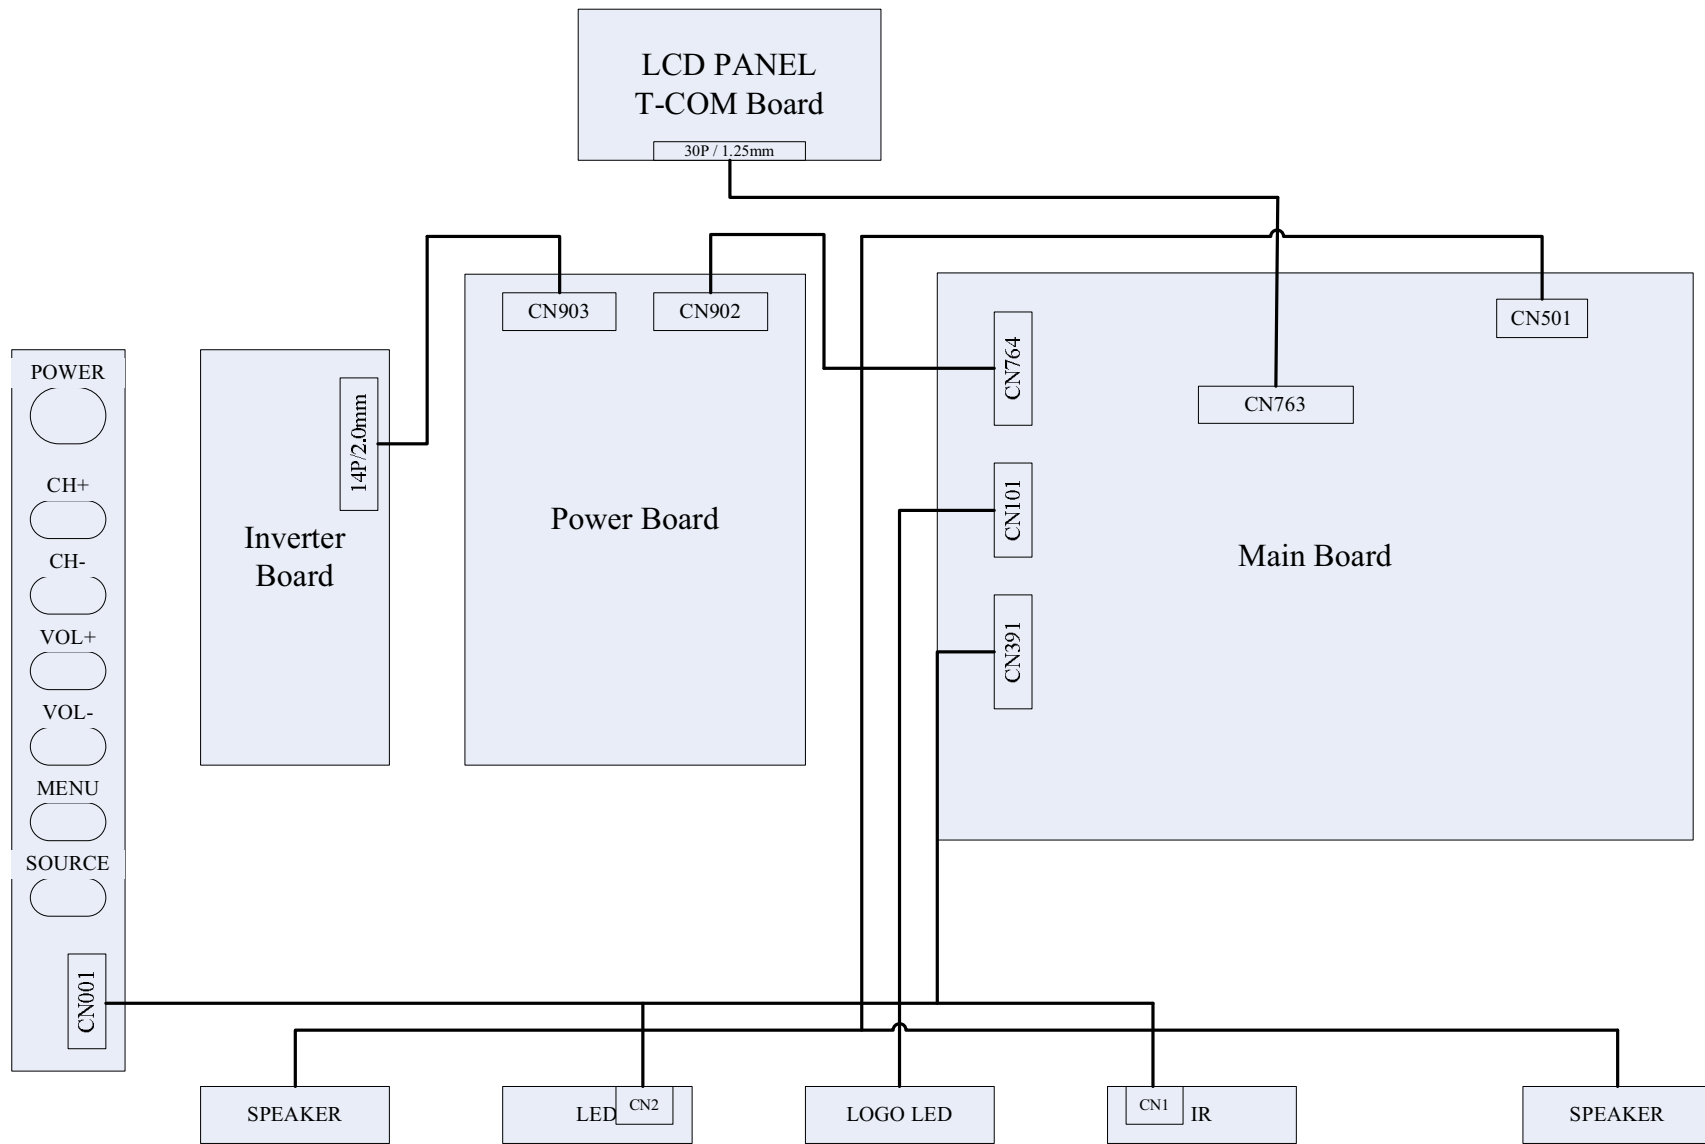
LCD PANEL
T-COM Board
30P / 1.25mm

CN903
CN902
CN764
CN763
CN501

POWER
CH+
CH-
VOL+
VOL-
MENU
SOURCE
CN001

14P/2.0mm
Inverter Board

Power Board

CN101
CN391
Main Board

SPEAKER
LED
CN2
LOGO LED
CN1
IR
SPEAKER